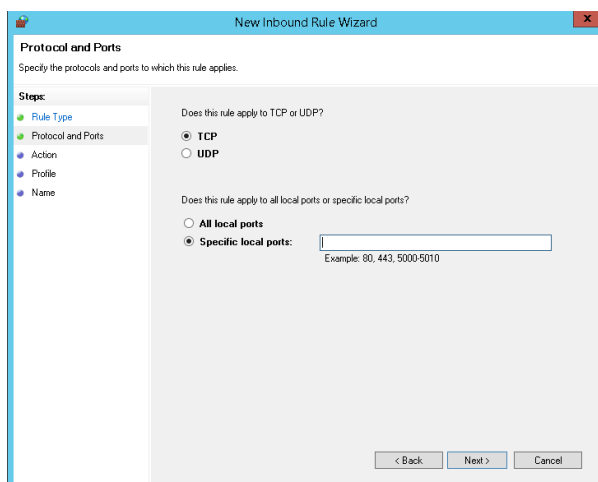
New Inbound Rule Wizard

Protocol and Ports

Specify the protocols and ports to which this rule applies.

Steps:
Rule Type
Protocol and Ports
Action
Profile
Name

Does this rule apply to TCP or UDP?

TCP
UDP

Does this rule apply to all local ports or specific local ports?

All local ports
Specific local ports:

Example: 80, 443, 5000-5010

< Back
Next >
Cancel